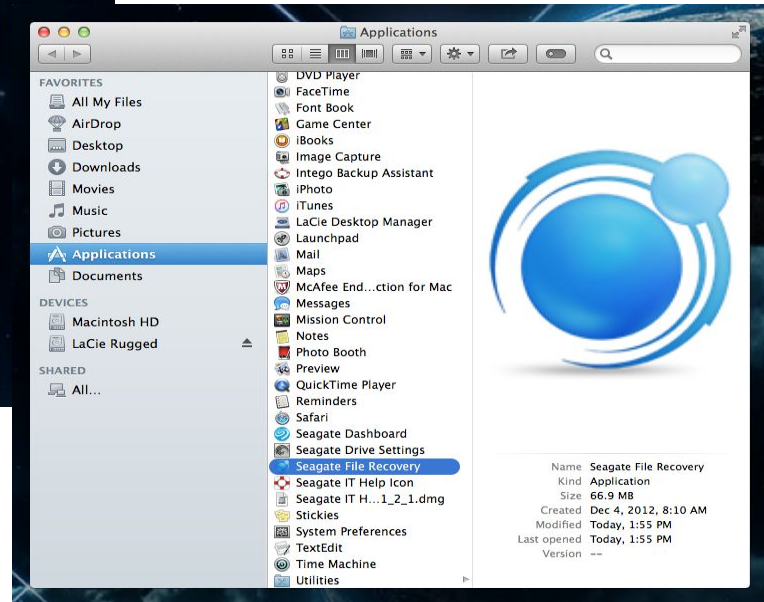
Applications

FAVORITES
All My Files
AirDrop
Desktop
Downloads
Movies
Music
Pictures
Applications
Documents
DEVICES
Macintosh HD
LaCie Rugged
SHARED
All...

DVD Player
FaceTime
Font Book
Game Center
iBooks
Image Capture
Intego Backup Assistant
iPhoto
iTunes
LaCie Desktop Manager
Launchpad
Mail
Maps
McAfee End...ction for Mac
Messages
Mission Control
Notes
Photo Booth
Preview
QuickTime Player
Reminders
Safari
Seagate Dashboard
Seagate Drive Settings
Seagate File Recovery
Seagate IT Help Icon
Seagate IT H...1_2_1.dmg
Stickies
System Preferences
TextEdit
Time Machine
Utilities

Name Seagate File Recovery
Kind Application
Size 66.9 MB
Created Dec 4, 2012, 8:10 AM
Modified Today, 1:55 PM
Last opened Today, 1:55 PM
Version --